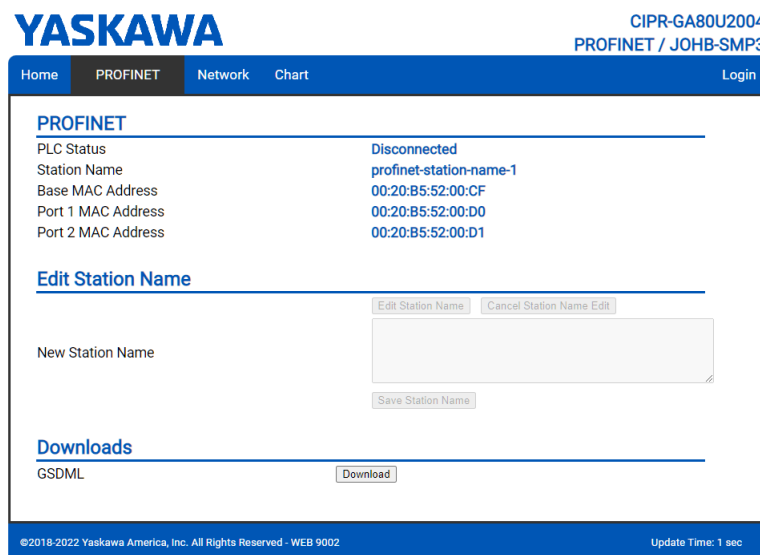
YASKAWA

CIPR-GA80U2004
PROFINET / JOHB-SMP3

Home PROFINET Network Chart Login

PROFINET

| | |
|---|---|
| PLC Status | Disconnected |
| Station Name | profinet-station-name-1 |
| Base MAC Address | 00:20:B5:52:00:CF |
| Port 1 MAC Address | 00:20:B5:52:00:D0 |
| Port 2 MAC Address | 00:20:B5:52:00:D1 |

Edit Station Name

Edit Station Name Cancel Station Name Edit

New Station Name

Save Station Name

Downloads

GSDML Download

©2018-2022 Yaskawa America, Inc. All Rights Reserved - WEB 9002

Update Time: 1 sec